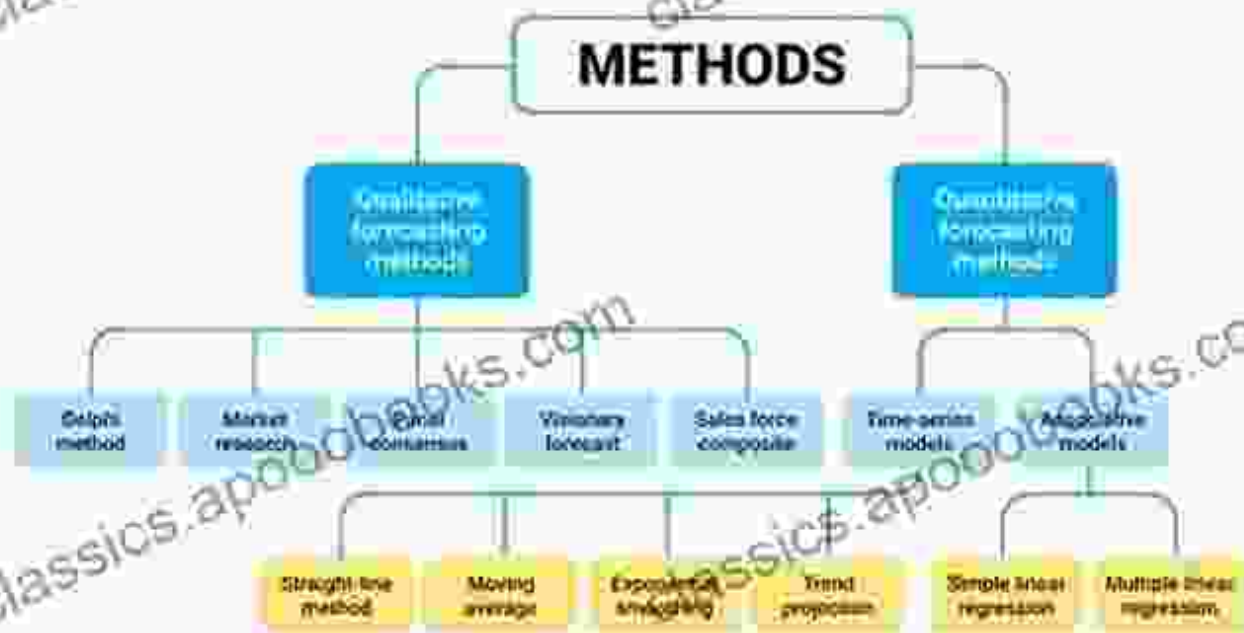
METHODS

Qualitative forecasting methods

Quantitative forecasting methods

Delphi method

Market research

Panel consensus

Visionary forecast

Sales force composite

Time-series models

Associative models

Straight-line method

Moving average

Exponential smoothing

Trend projection

Simple linear regression

Multiple linear regression

classics.apoobooks.com

classics.apoobooks.com